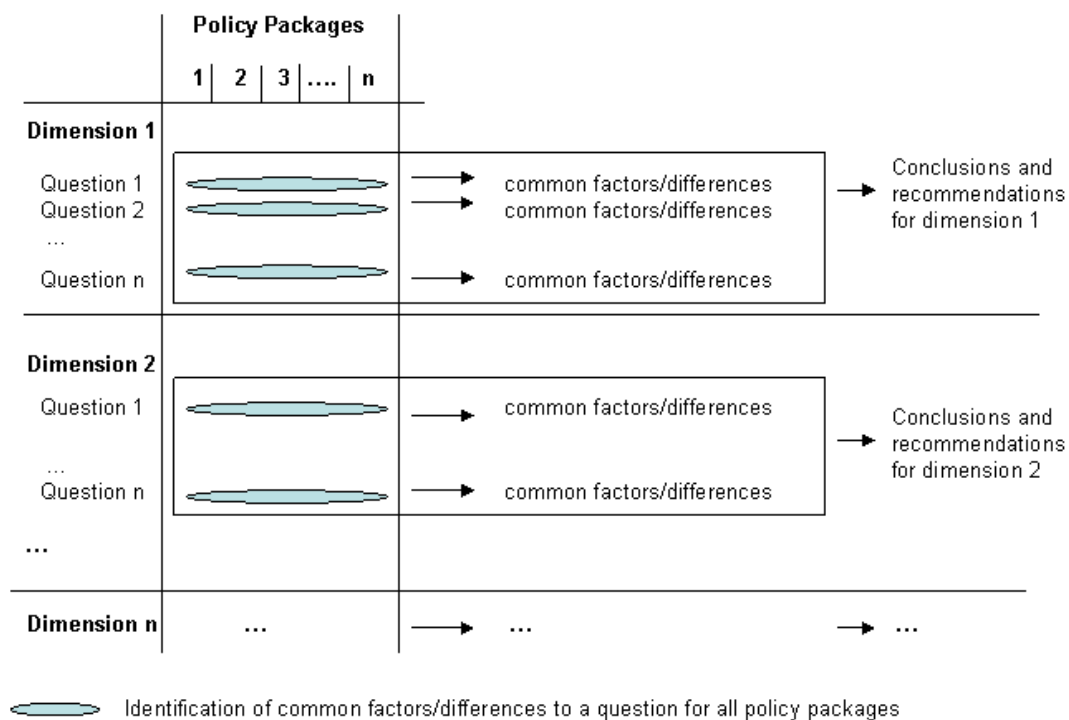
Policy Packages

1 | 2 | 3 | .... | n

Dimension 1

Question 1
Question 2
...
Question n

common factors/differences
common factors/differences
common factors/differences

Conclusions and recommendations for dimension 1

Dimension 2

Question 1
...
Question n

common factors/differences
common factors/differences

Conclusions and recommendations for dimension 2

...

Dimension n ... ... ...

Identification of common factors/differences to a question for all policy packages